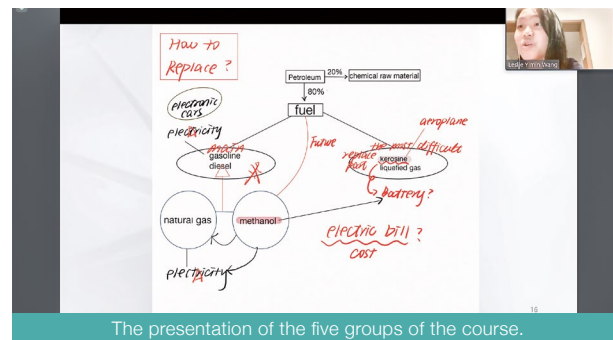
How to Replace?

Petroleum 20% chemical raw material

80%

fuel

electronic cars

electricity

gasoline diesel

future

aeroplane

the most difficult

replace fuel

kerosine liquefied gas

battery?

natural gas

methanol

electric bill? cost

electricity

Leslie Yiming Wang

16

The presentation of the five groups of the course.